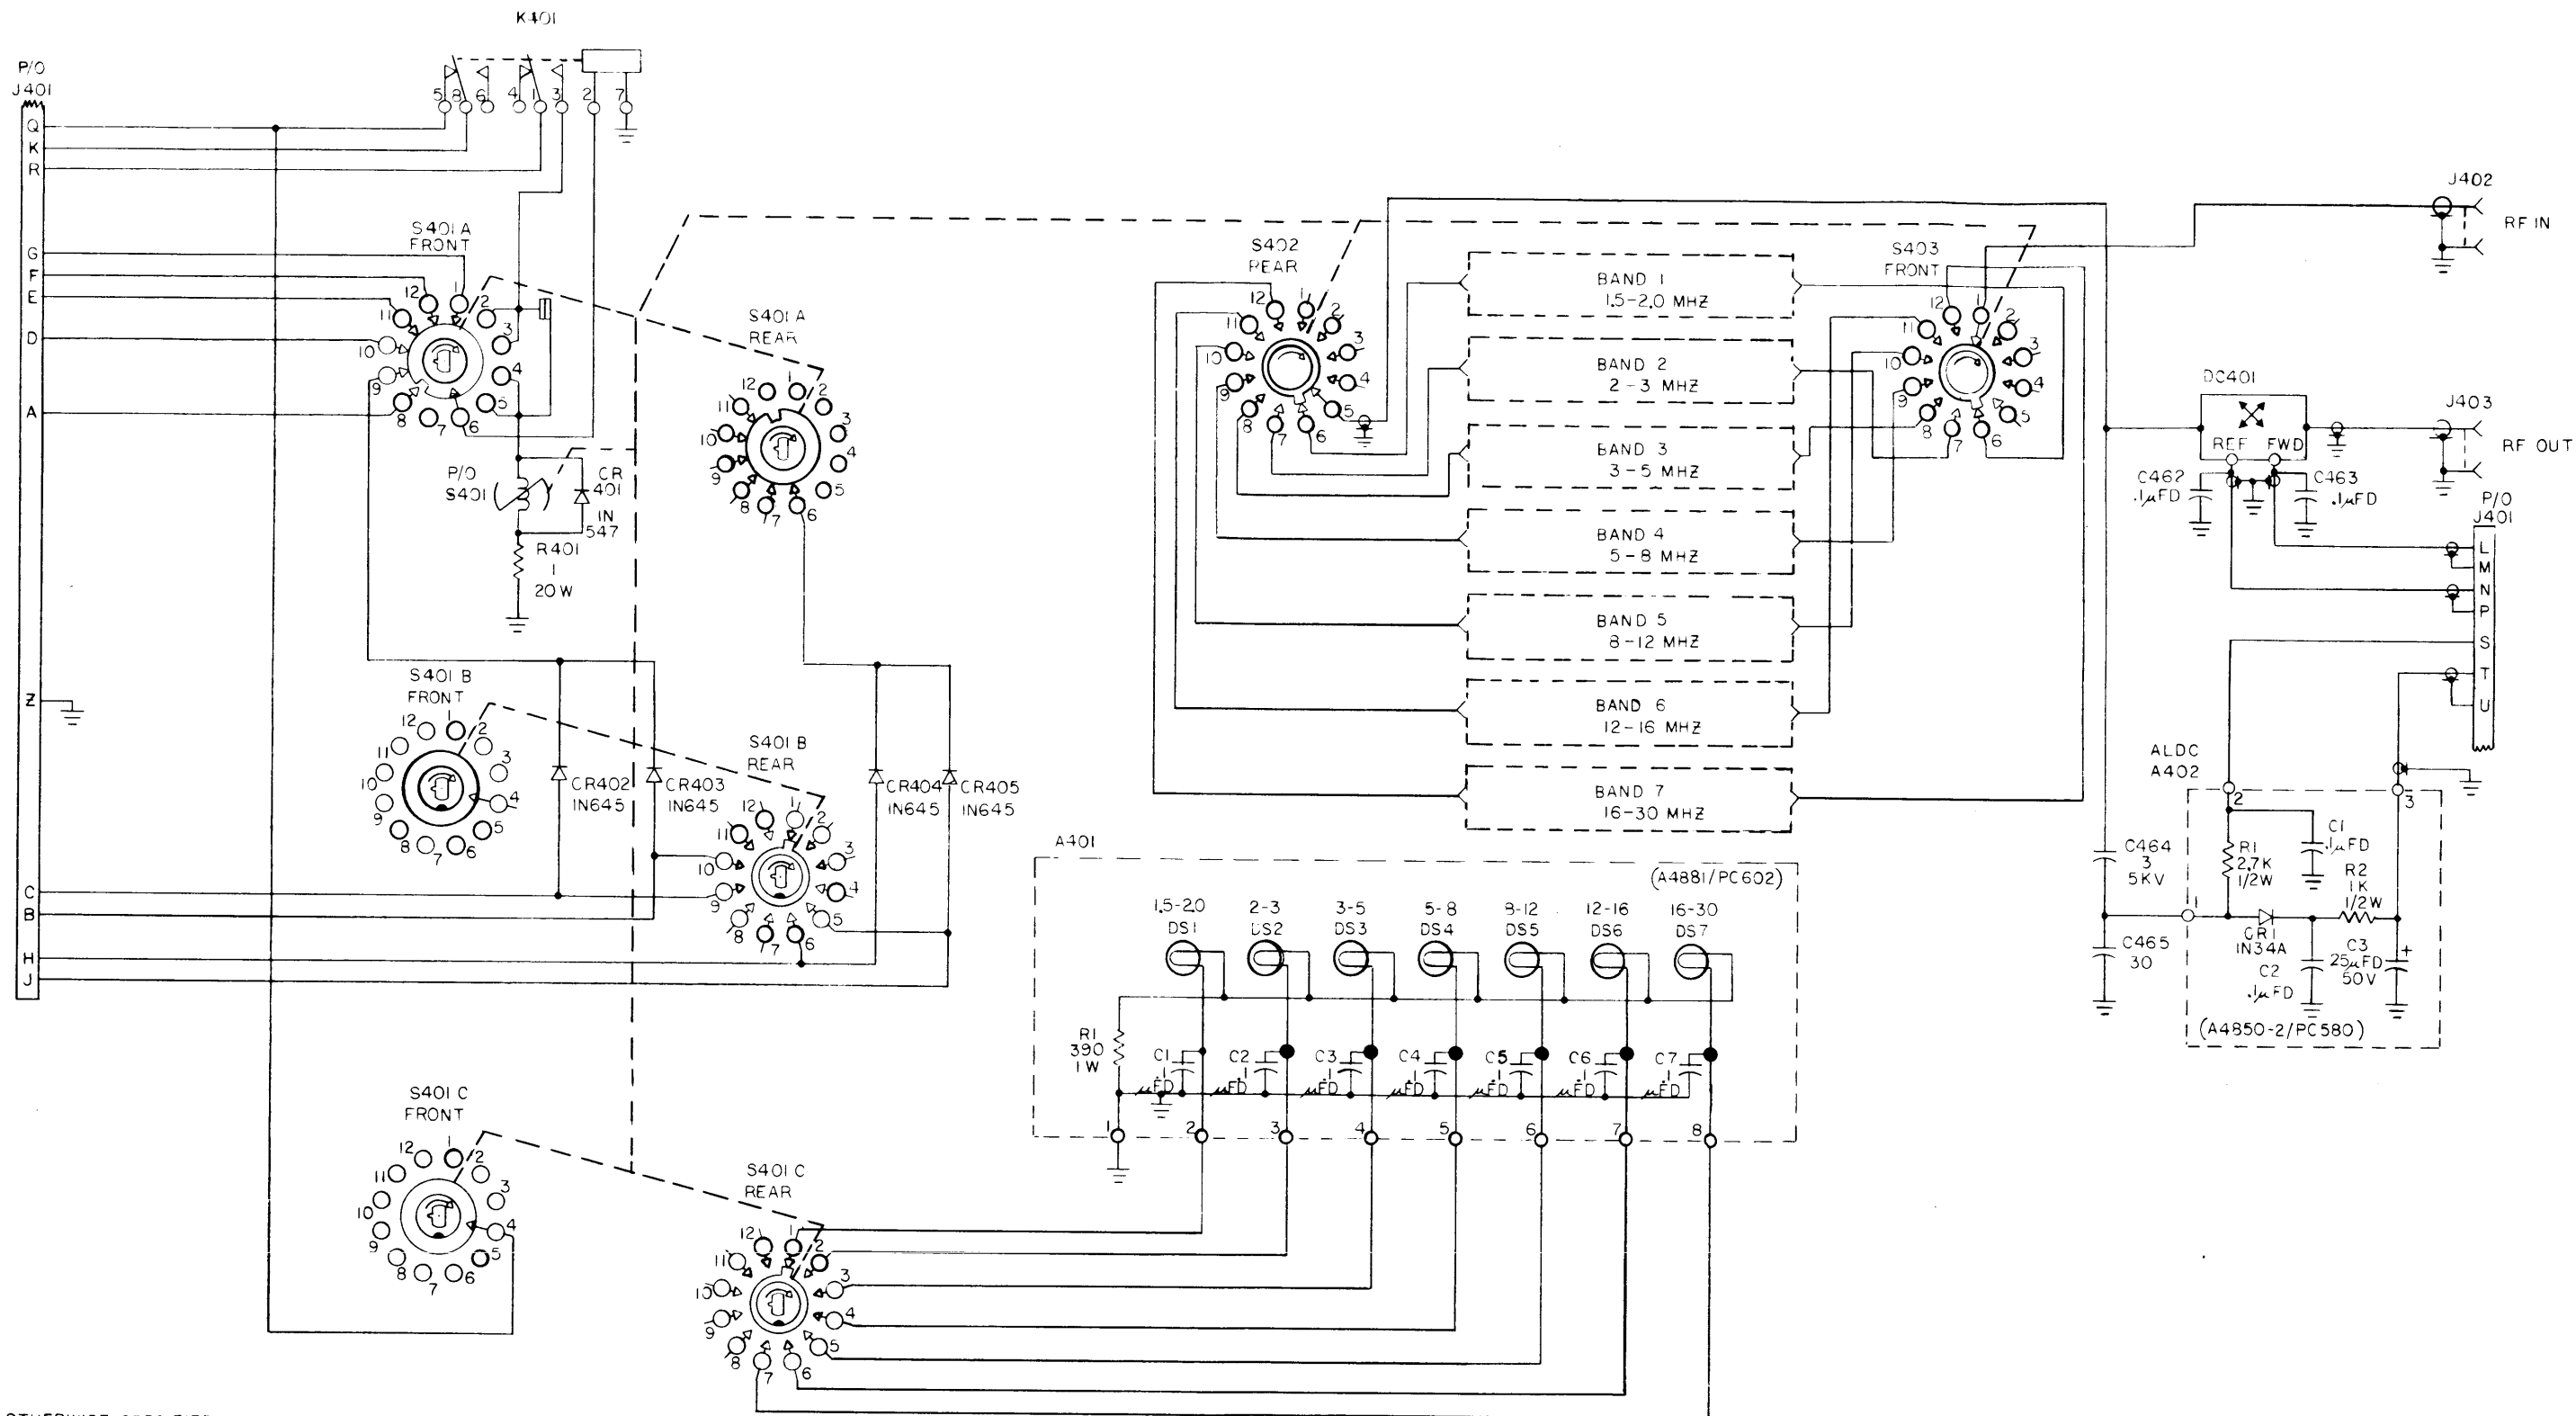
K401

P/O J401

5 8 6 4 1 3 2 7

Q K R G F E D A Z C B H J

S401 A FRONT

12 1 2 3 4 5 6 7 8 9 10 11

S401 A REAR

12 1 2 3 4 5 6 7 8 9 10 11

P/O S401

CR 401 IN 547

R401 1 20 W

S401 B FRONT

12 1 2 3 4 5 6 7 8 9 10 11

S401 B REAR

12 1 2 3 4 5 6 7 8 9 10 11

CR402 IN645

CR403 IN645

CR404 IN645

CR405 IN645

S401 C FRONT

12 1 2 3 4 5 6 7 8 9 10 11

S401 C REAR

12 1 2 3 4 5 6 7 8 9 10 11

S402 REAR

12 1 2 3 4 5 6 7 8 9 10 11

BAND 1 1.5-2.0 MHZ

BAND 2 2-3 MHZ

BAND 3 3-5 MHZ

BAND 4 5-8 MHZ

BAND 5 8-12 MHZ

BAND 6 12-16 MHZ

BAND 7 16-30 MHZ

S403 FRONT

12 1 2 3 4 5 6 7 8 9 10 11

J402

RF IN

DC401

REF FWD

J403

RF OUT

C462 .1μFD

C463 .1μFD

P/O J401

L M N P S T U

ALDC A402

2 3 1

C1 .1μFD

R1 2.7K 1/2W

R2 1K 1/2W

CR1 IN34A

C2 .1μFD

C3 25μFD 50V

(A4850-2/PC580)

C464 3 5KV

C465 30

A401

(A4881/PC602)

1.5-2.0 DS1

2-3 DS2

3-5 DS3

5-8 DS4

8-12 DS5

12-16 DS6

16-30 DS7

R1 390 1W

C1 .1 μFD

C2 .1 μFD

C3 .1 μFD

C4 .1 μFD

C5 .1 μFD

C6 .1 μFD

C7 .1 μFD

1 2 3 4 5 6 7 8

OTHERWISE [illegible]